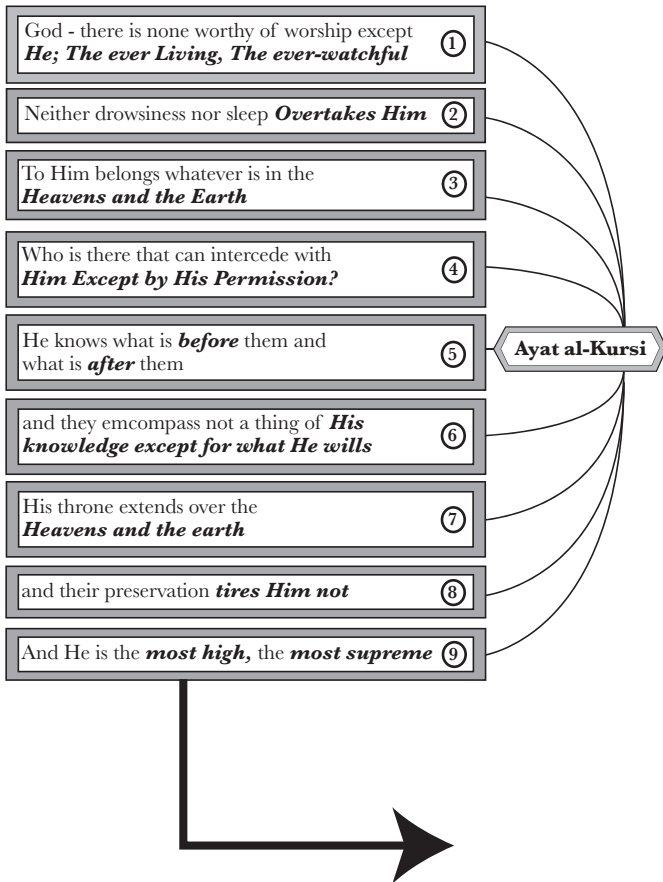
God - there is none worthy of worship except ***He; The ever Living, The ever-watchful*** ①

Neither drowsiness nor sleep ***Overtakes Him*** ②

To Him belongs whatever is in the ***Heavens and the Earth*** ③

Who is there that can intercede with ***Him Except by His Permission?*** ④

He knows what is ***before*** them and what is ***after*** them ⑤

and they emcompass not a thing of ***His knowledge except for what He wills*** ⑥

His throne extends over the ***Heavens and the earth*** ⑦

and their preservation ***tires Him not*** ⑧

And He is the ***most high,*** the ***most supreme*** ⑨

**Ayat al-Kursi**